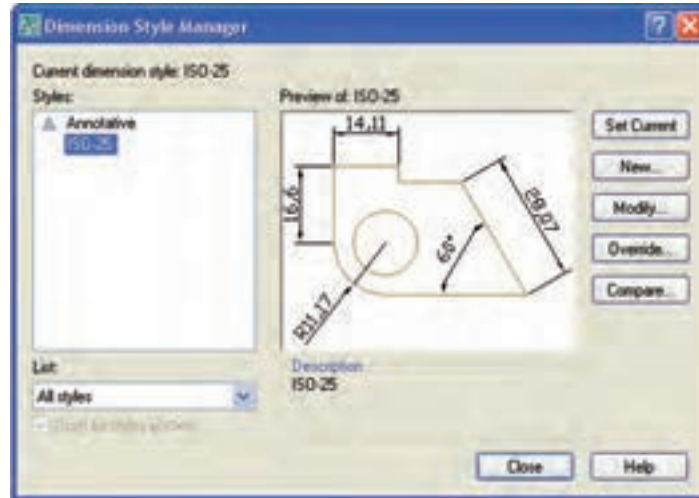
Dimension Style Manager

Current dimension style: ISO-25

Styles:

Annotative

ISO-25

Preview of: ISO-25

14,11

16,6

28,07

60°

R11,17

Set Current

New...

Modify...

Override...

Compare...

List:

All styles

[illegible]

Description

ISO-25

Close

Help